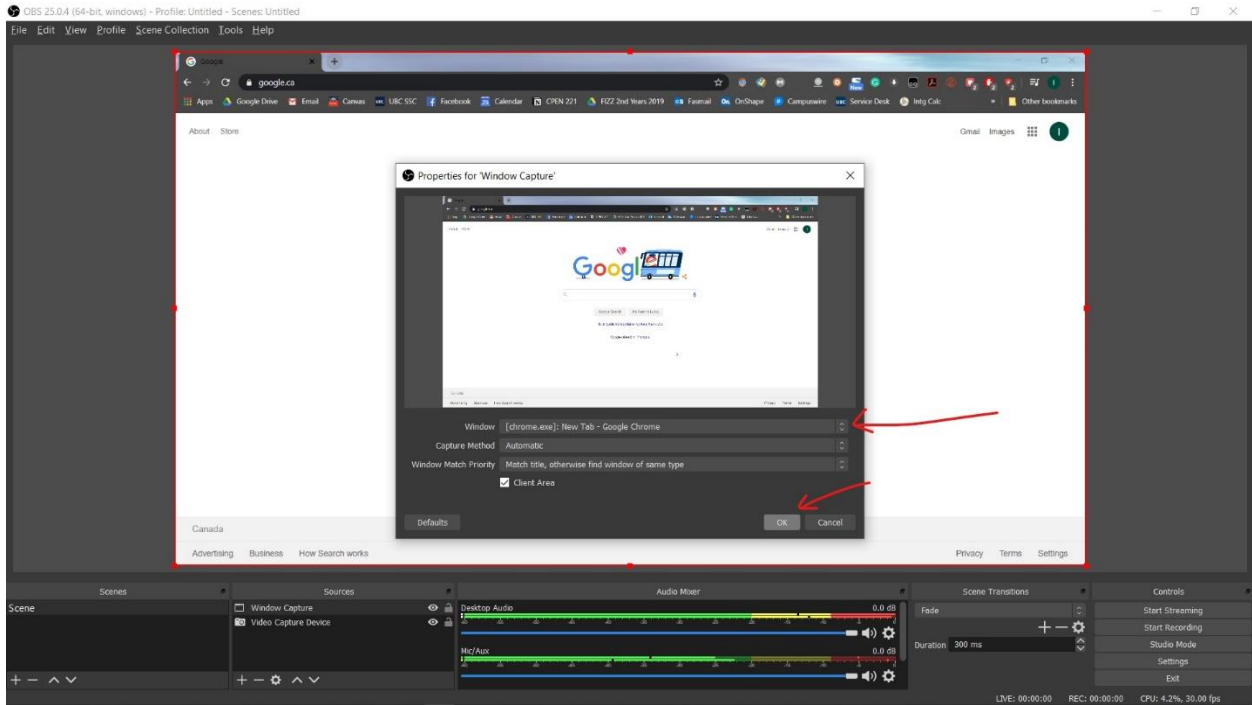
OBS 25.0.4 (64-bit, windows) - Profile: Untitled - Scenes: Untitled

File Edit View Profile Scene Collection Tools Help

Google

google.ca

Apps Google Drive Email Canvas UBC SSC Facebook Calendar CPEN 221 FIZZ 2nd Years 2019 Fasmail OnShape Campuswire Service Desk Intg Calc Other bookmarks

About Store

Gmail Images

Properties for 'Window Capture'

Window [chrome.exe]: New Tab - Google Chrome

Capture Method Automatic

Window Match Priority Match title, otherwise find window of same type

Client Area

Defaults

OK Cancel

Canada

Advertising Business How Search works

Privacy Terms Settings

Scenes

Scene

Sources

Window Capture

Video Capture Device

Audio Mixer

Desktop Audio 0.0 dB

Mic/Aux 0.0 dB

Scene Transitions

Fade

Duration 300 ms

Controls

Start Streaming

Start Recording

Studio Mode

Settings

Exit

LIVE: 00:00:00 REC: 00:00:00 CPU: 4.2%, 30.00 fps